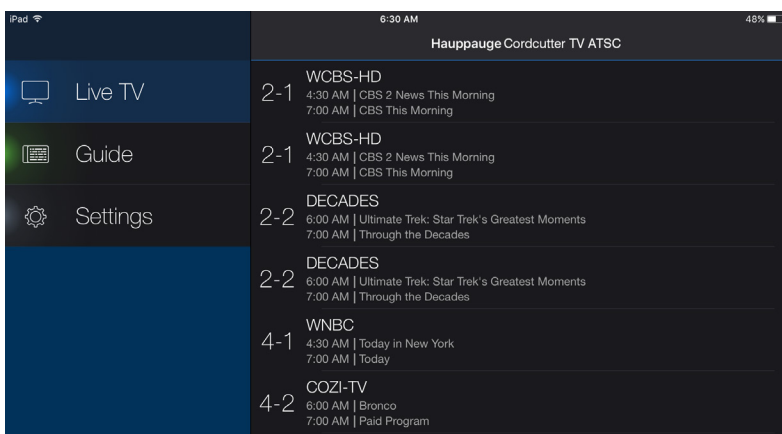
iPad
6:30 AM
48%
Hauppauge Cordcutter TV ATSC

Live TV
Guide
Settings

2-1 WCBS-HD
4:30 AM | CBS 2 News This Morning
7:00 AM | CBS This Morning

2-1 WCBS-HD
4:30 AM | CBS 2 News This Morning
7:00 AM | CBS This Morning

2-2 DECADES
6:00 AM | Ultimate Trek: Star Trek's Greatest Moments
7:00 AM | Through the Decades

2-2 DECADES
6:00 AM | Ultimate Trek: Star Trek's Greatest Moments
7:00 AM | Through the Decades

4-1 WNBC
4:30 AM | Today in New York
7:00 AM | Today

4-2 COZI-TV
6:00 AM | Bronco
7:00 AM | Paid Program